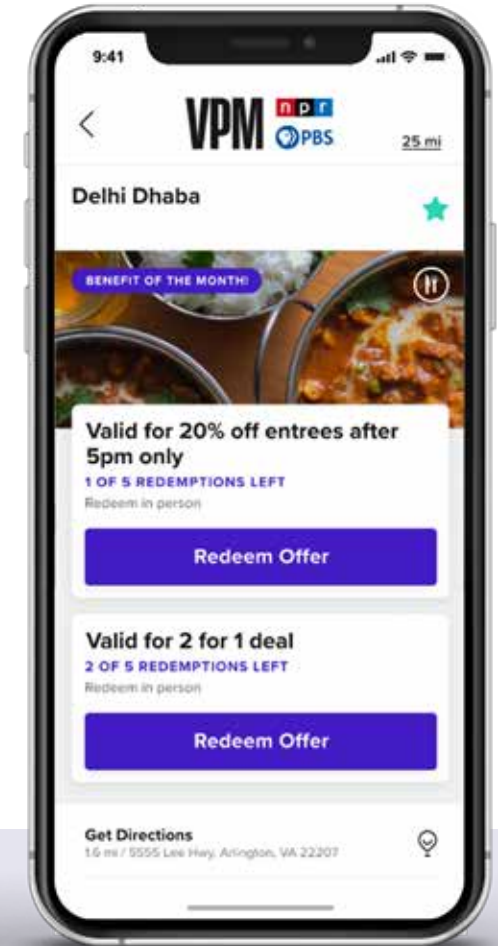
9:41

VPM npr PBS

25 mi

Delhi Dhaba

BENEFIT OF THE MONTH!

Valid for 20% off entrees after 5pm only

1 OF 5 REDEMPTIONS LEFT

Redeem in person

Redeem Offer

Valid for 2 for 1 deal

2 OF 5 REDEMPTIONS LEFT

Redeem in person

Redeem Offer

Get Directions

1.6 mi / 5555 Lee Hwy, Arlington, VA 22207